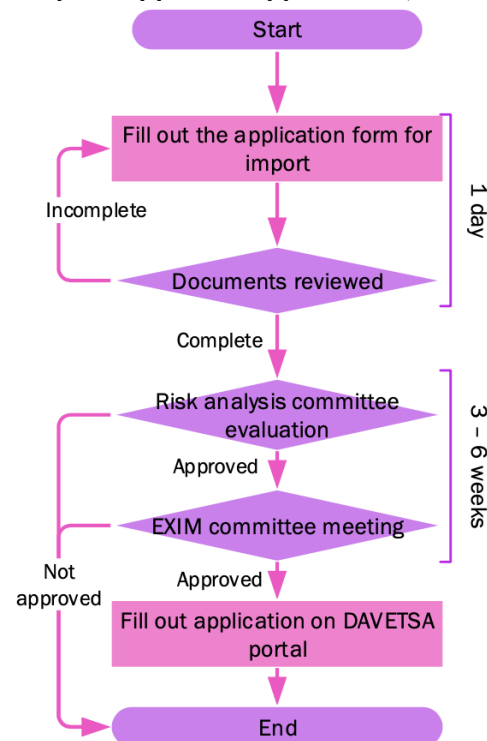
Start

Fill out the application form for import

Incomplete

Documents reviewed

1 day

Complete

Risk analysis committee evaluation

Approved

EXIM committee meeting

3 – 6 weeks

Not approved

Approved

Fill out application on DAVETSA portal

End